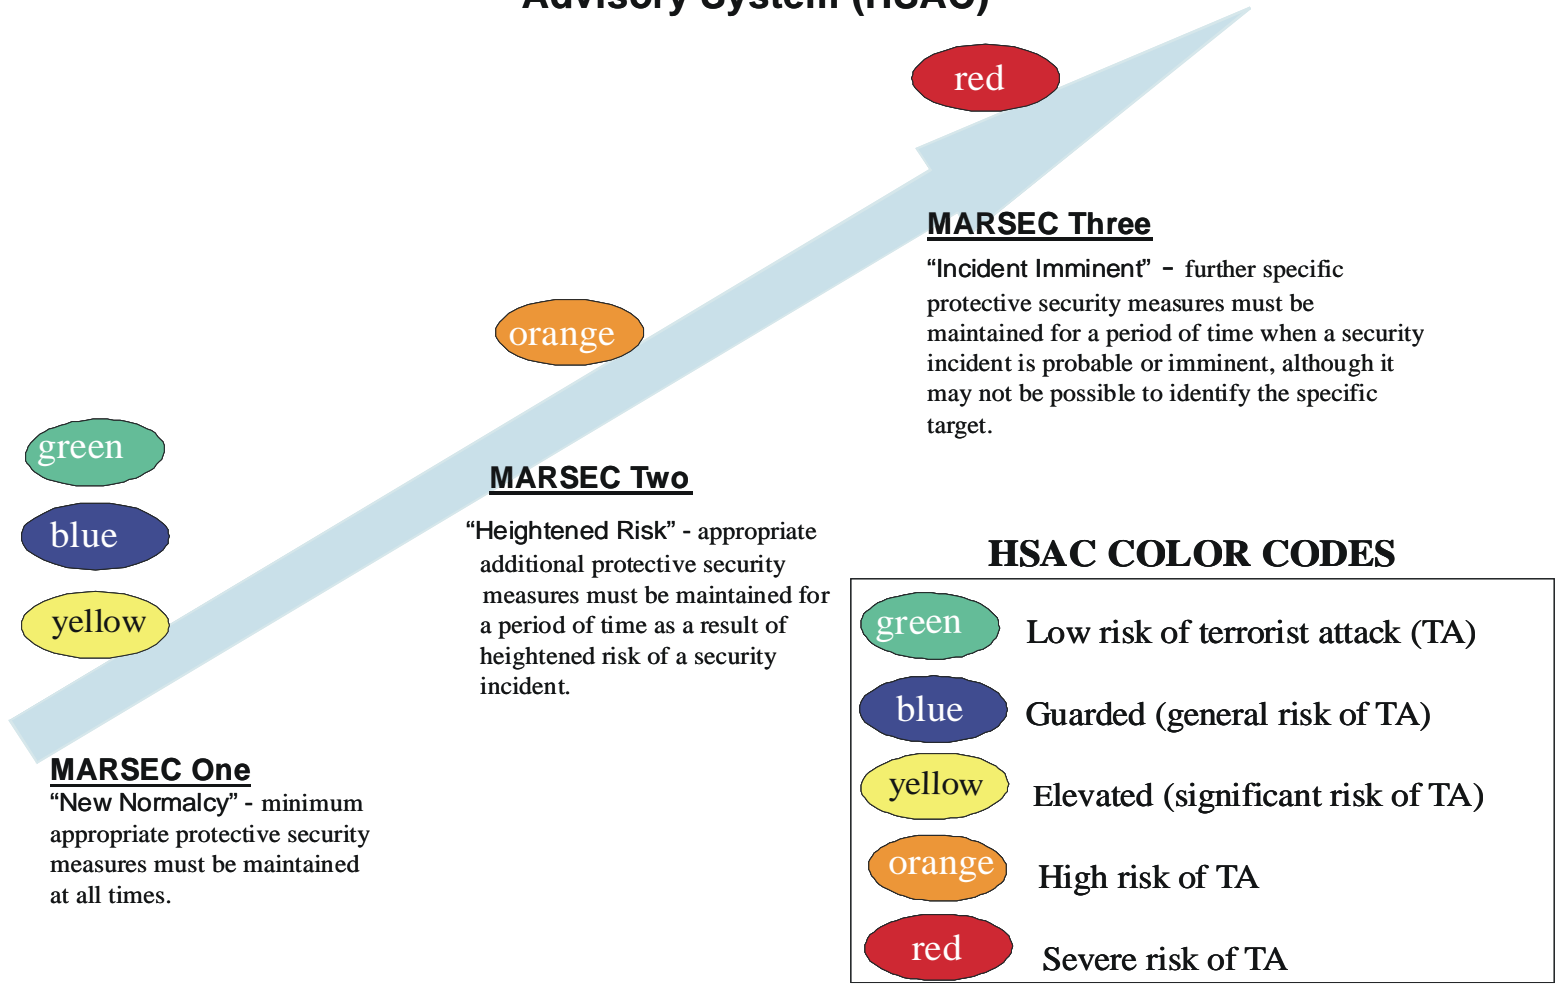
Advisory System (HSAC)

red

MARSEC Three

"Incident Imminent" – further specific protective security measures must be maintained for a period of time when a security incident is probable or imminent, although it may not be possible to identify the specific target.

orange

green

blue

yellow

MARSEC Two

"Heightened Risk" - appropriate additional protective security measures must be maintained for a period of time as a result of heightened risk of a security incident.

MARSEC One

"New Normalcy" - minimum appropriate protective security measures must be maintained at all times.

HSAC COLOR CODES

| | |
|---|---|
| green | Low risk of terrorist attack (TA) |
| blue | Guarded (general risk of TA) |
| yellow | Elevated (significant risk of TA) |
| orange | High risk of TA |
| red | Severe risk of TA |